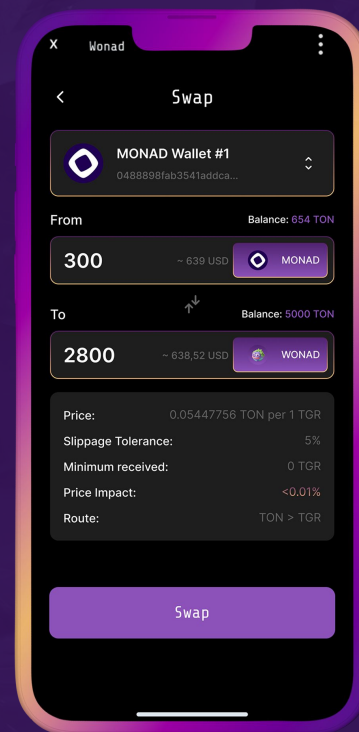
X Wonad

Swap

MONAD Wallet #1
0488898fab3541addca...

From
Balance: 654 TON

300
~ 639 USD
MONAD

To
Balance: 5000 TON

2800
~ 638,52 USD
WONAD

Price: 0.05447756 TON per 1 TGR
Slippage Tolerance: 5%
Minimum received: 0 TGR
Price Impact: <0.01%
Route: TON > TGR

Swap